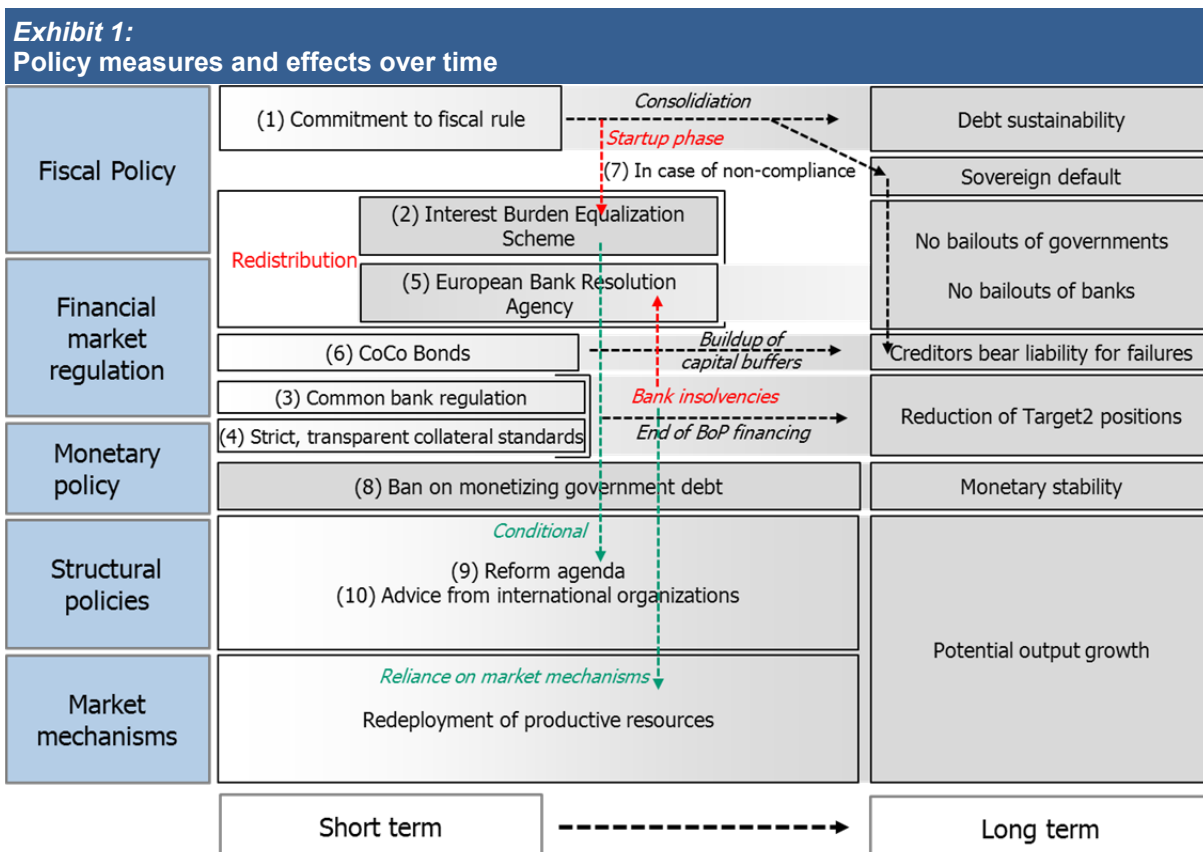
Exhibit 1:
Policy measures and effects over time

Fiscal Policy

Financial market regulation

Monetary policy

Structural policies

Market mechanisms

(1) Commitment to fiscal rule

Consolidation

Startup phase

(7) In case of non-compliance

Debt sustainability

Sovereign default

Redistribution

(2) Interest Burden Equalization Scheme

(5) European Bank Resolution Agency

No bailouts of governments

No bailouts of banks

(6) CoCo Bonds

Buildup of capital buffers

Creditors bear liability for failures

(3) Common bank regulation

Bank insolvencies

(4) Strict, transparent collateral standards

End of BoP financing

Reduction of Target2 positions

(8) Ban on monetizing government debt

Monetary stability

Conditional

(9) Reform agenda
(10) Advice from international organizations

Potential output growth

Reliance on market mechanisms

Redeployment of productive resources

Short term

Long term